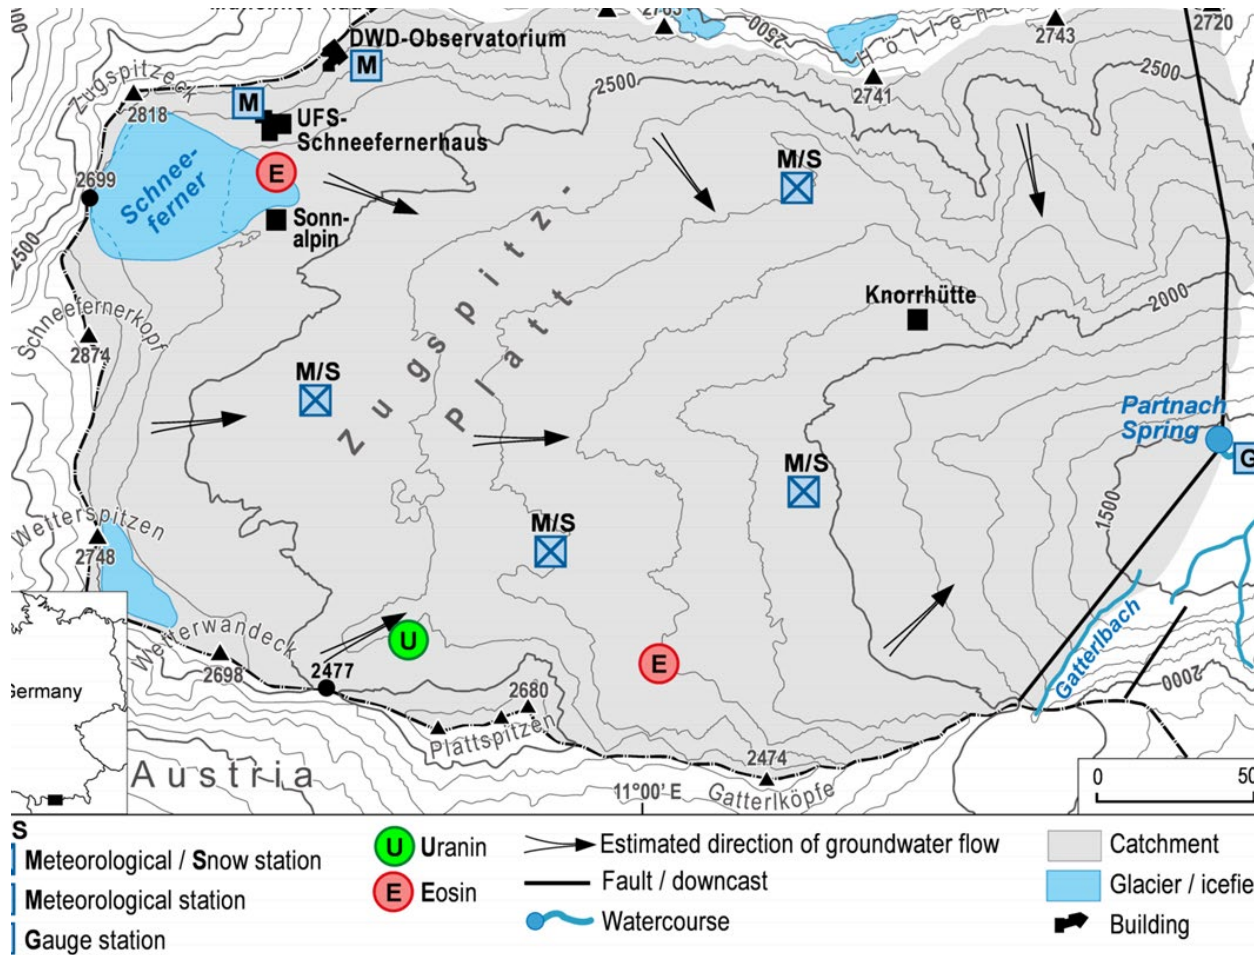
DWD-Observatorium
M
M
Zugspitzeck
2818
UFS-Schneefernerhaus
Schneeferner
E
2699
Sonnalpin
2500
2500
2763
2743
2720
2741
Höllen
2500
M/S
Zugspitz-Platt
Knorrhütte
2000
Schneefernerkopf
2874
M/S
Partnach Spring
G
M/S
M/S
1500
Wetterspitzen
2748
Gatterlbach
U
E
Wetterwandeck
2698
2477
2680
2000
Germany
Plattspitzen
2474
Austria
11°00' E
Gatterlköpfe
0
50
S
Meteorological / Snow station
Meteorological station
Gauge station
U Uranin
E Eosin
Estimated direction of groundwater flow
Fault / downcast
Watercourse
Catchment
Glacier / icefie
Building